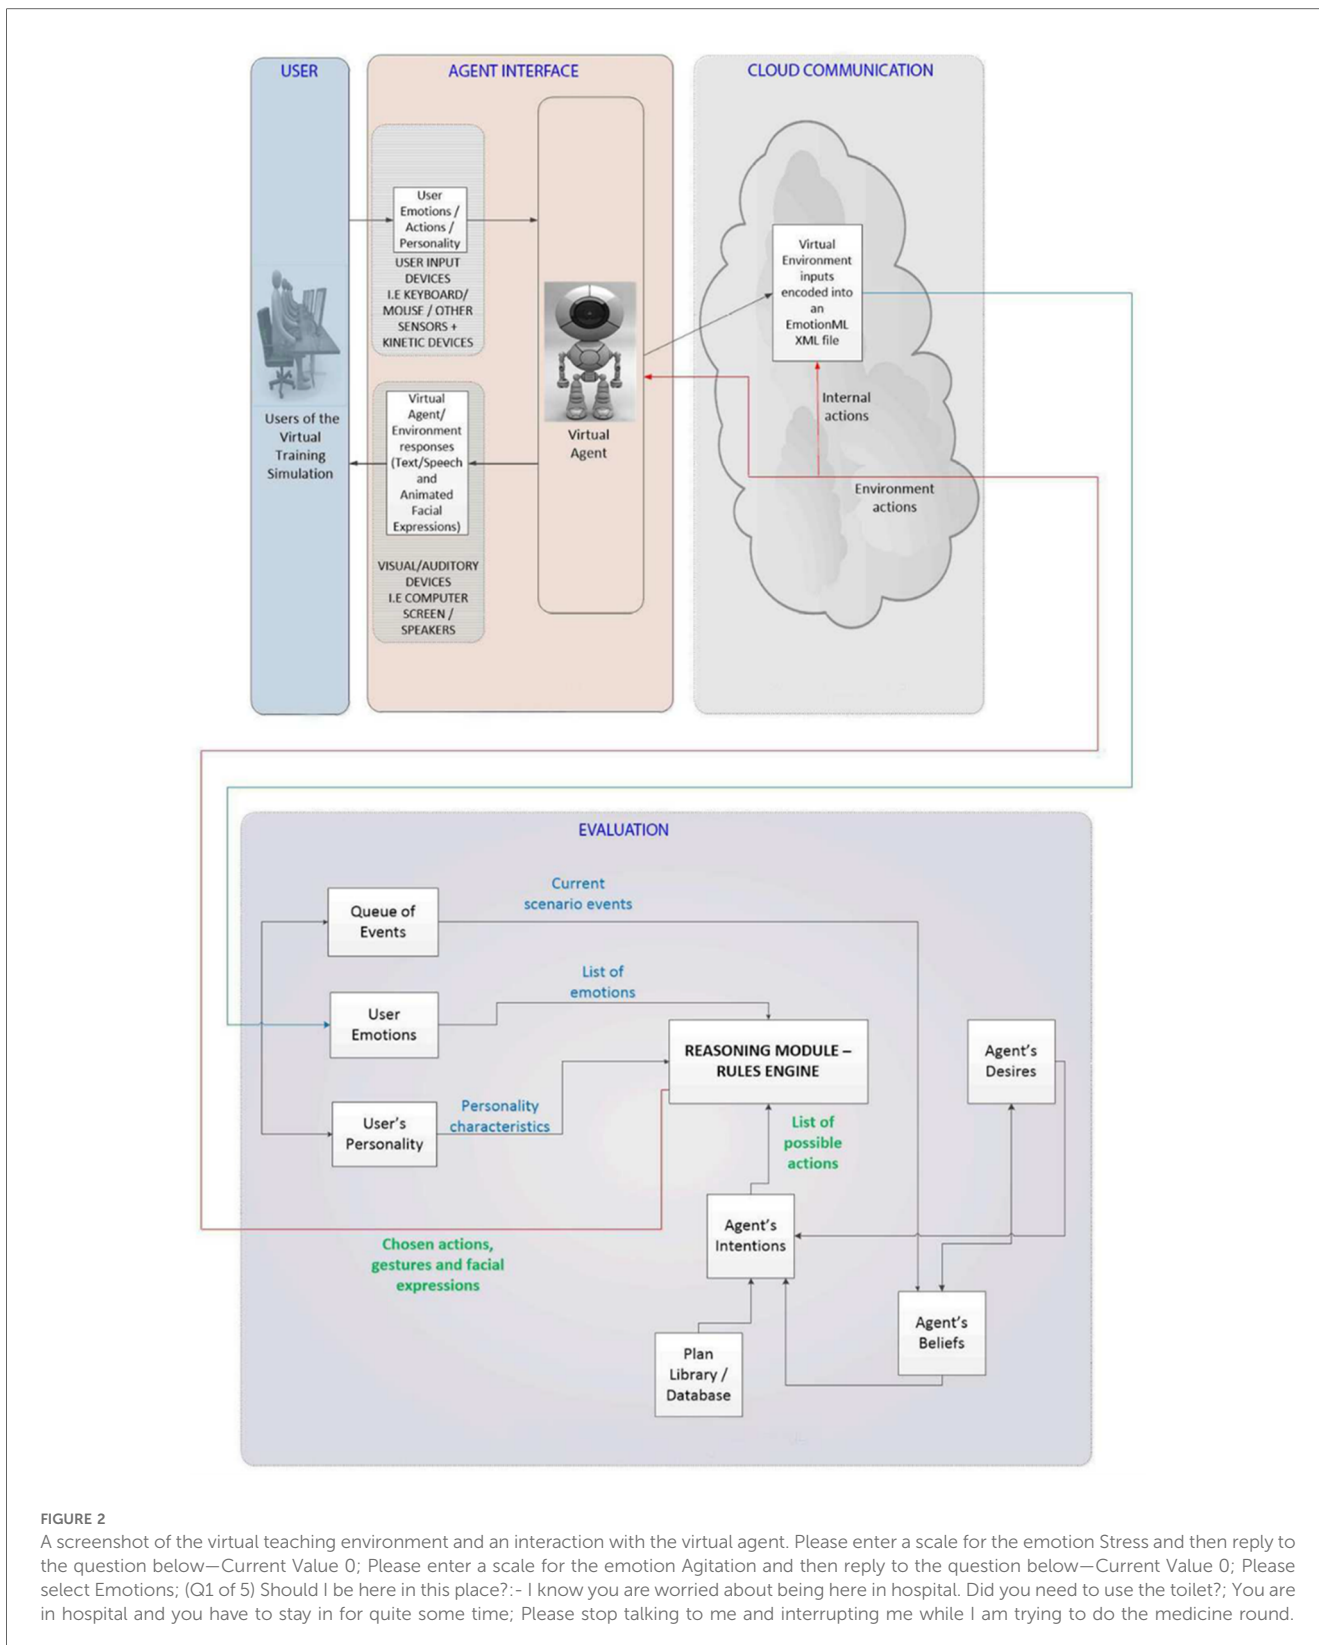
USER

AGENT INTERFACE

CLOUD COMMUNICATION

User Emotions / Actions / Personality

USER INPUT DEVICES I.E KEYBOARD/ MOUSE / OTHER SENSORS + KINETIC DEVICES

Virtual Environment inputs encoded into an EmotionML XML file

Users of the Virtual Training Simulation

Virtual Agent/ Environment responses (Text/Speech and Animated Facial Expressions)

Virtual Agent

Internal actions

Environment actions

VISUAL/AUDITORY DEVICES I.E COMPUTER SCREEN / SPEAKERS

EVALUATION

Queue of Events

Current scenario events

User Emotions

List of emotions

REASONING MODULE – RULES ENGINE

Agent's Desires

User's Personality

Personality characteristics

List of possible actions

Agent's Intentions

Chosen actions, gestures and facial expressions

Agent's Beliefs

Plan Library / Database

FIGURE 2
A screenshot of the virtual teaching environment and an interaction with the virtual agent. Please enter a scale for the emotion Stress and then reply to the question below—Current Value 0; Please enter a scale for the emotion Agitation and then reply to the question below—Current Value 0; Please select Emotions; (Q1 of 5) Should I be here in this place?:- I know you are worried about being here in hospital. Did you need to use the toilet?; You are in hospital and you have to stay in for quite some time; Please stop talking to me and interrupting me while I am trying to do the medicine round.